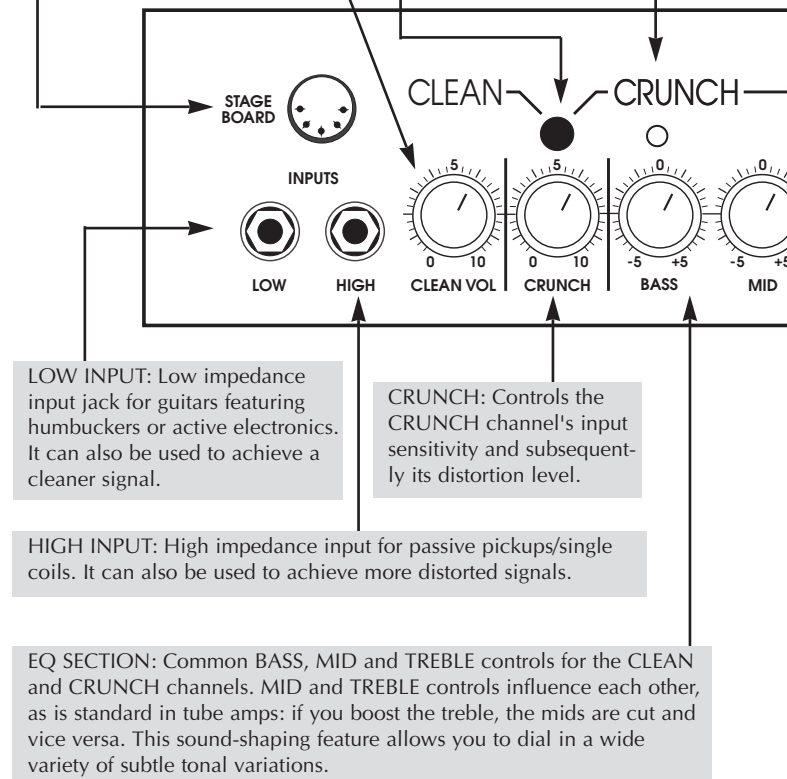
STAGE BOARD

CLEAN

CRUNCH

INPUTS

5

0 10

CLEAN VOL

5

0 10

CRUNCH

0

-5 +5

BASS

0

-5 +5

MID

LOW

HIGH

LOW INPUT: Low impedance input jack for guitars featuring humbuckers or active electronics. It can also be used to achieve a cleaner signal.

CRUNCH: Controls the CRUNCH channel's input sensitivity and subsequently its distortion level.

HIGH INPUT: High impedance input for passive pickups/single coils. It can also be used to achieve more distorted signals.

EQ SECTION: Common BASS, MID and TREBLE controls for the CLEAN and CRUNCH channels. MID and TREBLE controls influence each other, as is standard in tube amps: if you boost the treble, the mids are cut and vice versa. This sound-shaping feature allows you to dial in a wide variety of subtle tonal variations.